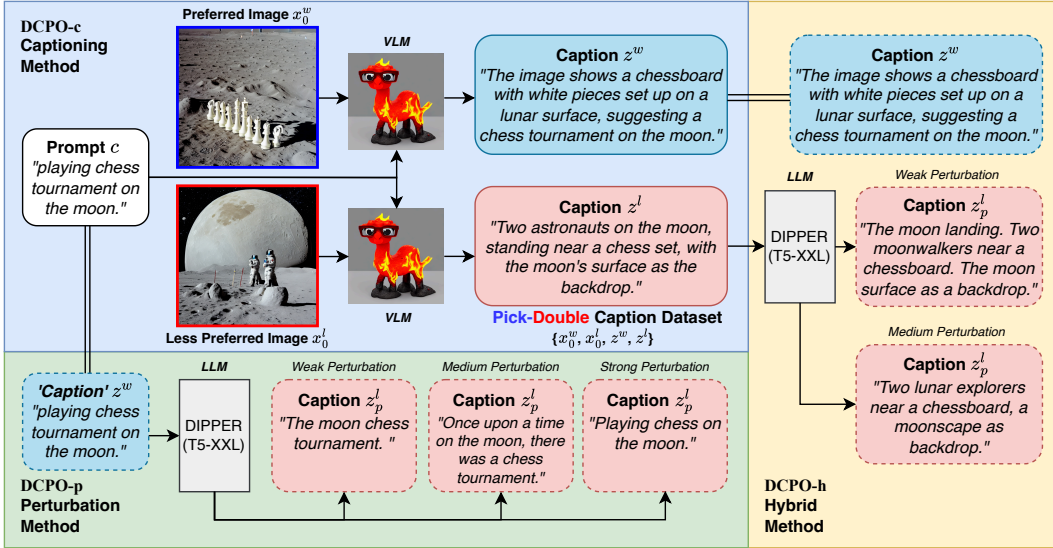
DCPO-c Captioning Method

Preferred Image $x_0^w$

VLM

Caption $z^w$
"The image shows a chessboard with white pieces set up on a lunar surface, suggesting a chess tournament on the moon."

Caption $z^w$
"The image shows a chessboard with white pieces set up on a lunar surface, suggesting a chess tournament on the moon."

Prompt $c$
"playing chess tournament on the moon."

Caption $z^l$
"Two astronauts on the moon, standing near a chess set, with the moon's surface as the backdrop."

VLM

Less Preferred Image $x_0^l$

Pick-Double Caption Dataset
$\{x_0^w, x_0^l, z^w, z^l\}$

LLM

DIPPER (T5-XXL)

Weak Perturbation

Caption $z_p^l$
"The moon landing. Two moonwalkers near a chessboard. The moon surface as a backdrop."

Medium Perturbation

Caption $z_p^l$
"Two lunar explorers near a chessboard, a moonscape as backdrop."

'Caption' $z^w$
"playing chess tournament on the moon."

LLM

DIPPER (T5-XXL)

Weak Perturbation

Caption $z_p^l$
"The moon chess tournament. "

Medium Perturbation

Caption $z_p^l$
"Once upon a time on the moon, there was a chess tournament."

Strong Perturbation

Caption $z_p^l$
"Playing chess on the moon."

DCPO-p Perturbation Method

DCPO-h Hybrid Method